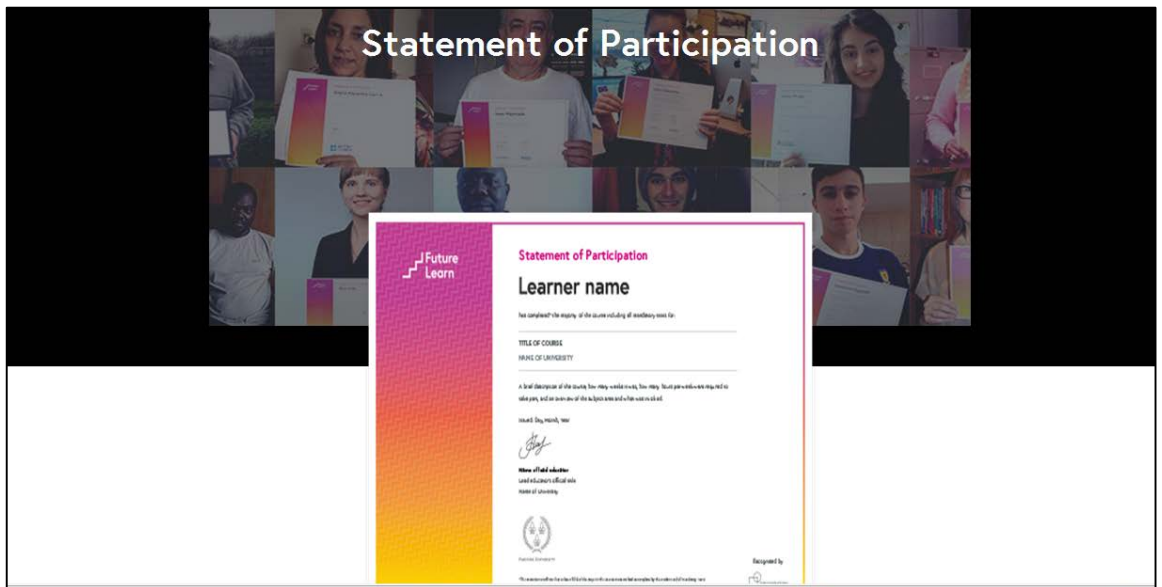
Statement of Participation

Future Learn

Statement of Participation

Learner name

has completed the majority of the course including all mandatory steps for:

TITLE OF COURSE

NAME OF UNIVERSITY

A brief description of the course, how many weeks it was, how many hours per week were required to take part, and an overview of the subject area and what was studied.

Issued: Day, Month, Year

Name of lead educator
Lead educator's official role
Name of University

Recognised by

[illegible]